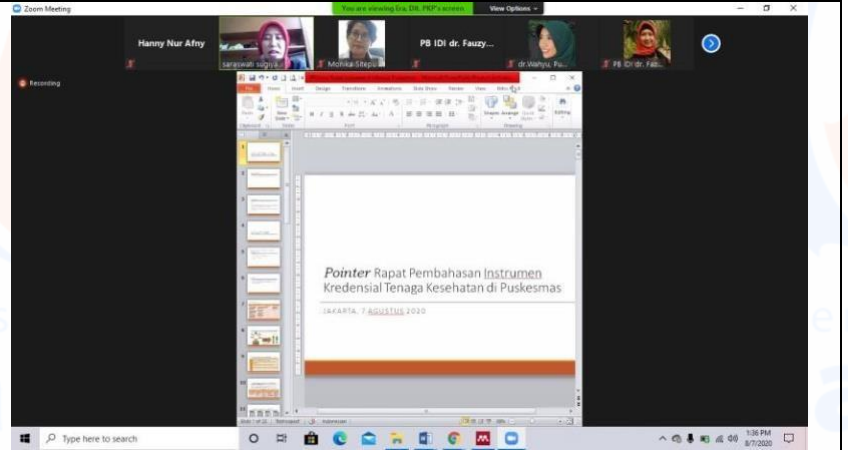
Zoom Meeting

You are viewing Era. Dit. PKP's screen

View Options

Hanny Nur Afny

saraswati sugiyo

Monika Sitepu

PB IDI dr. Fauzy...

dr.Wahyu. Pu...

PB IDI dr. Fab...

Recording

File Home Insert Design Transitions Animations Slide Show Review View

Pointer Rapat Pembahasan Instrumen Kredensial Tenaga Kesehatan di Puskesmas

JAKARTA, 7 AGUSTUS 2020

Type here to search

1:36 PM
8/7/2020